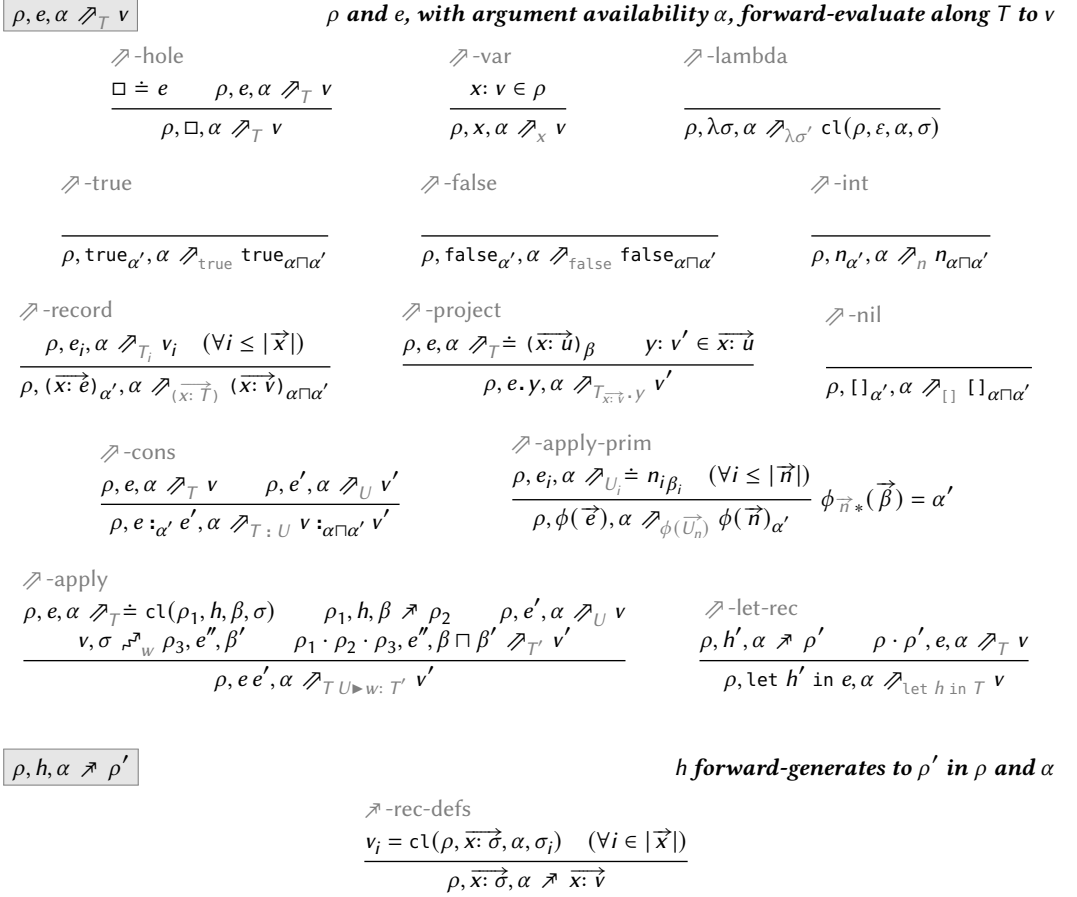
$\rho, e, \alpha \nearrow_T v$  *$\rho$ and e, with argument availability $\alpha$, forward-evaluate along T to v*

$\nearrow$-hole
$\frac{\square \doteq e \quad \rho, e, \alpha \nearrow_T v}{\rho, \square, \alpha \nearrow_T v}$

$\nearrow$-var
$\frac{x\colon v \in \rho}{\rho, x, \alpha \nearrow_x v}$

$\nearrow$-lambda
$\frac{}{\rho, \lambda\sigma, \alpha \nearrow_{\lambda\sigma'} \mathtt{cl}(\rho, \varepsilon, \alpha, \sigma)}$

$\nearrow$-true
$\frac{}{\rho, \mathtt{true}_{\alpha'}, \alpha \nearrow_{\mathtt{true}} \mathtt{true}_{\alpha\sqcap\alpha'}}$

$\nearrow$-false
$\frac{}{\rho, \mathtt{false}_{\alpha'}, \alpha \nearrow_{\mathtt{false}} \mathtt{false}_{\alpha\sqcap\alpha'}}$

$\nearrow$-int
$\frac{}{\rho, n_{\alpha'}, \alpha \nearrow_n n_{\alpha\sqcap\alpha'}}$

$\nearrow$-record
$\frac{\rho, e_i, \alpha \nearrow_{T_i} v_i \quad (\forall i \leq |\vec{x}|)}{\rho, (\overrightarrow{x\colon e})_{\alpha'}, \alpha \nearrow_{(\overrightarrow{x\colon T})} (\overrightarrow{x\colon v})_{\alpha\sqcap\alpha'}}$

$\nearrow$-project
$\frac{\rho, e, \alpha \nearrow_T \doteq (\overrightarrow{x\colon u})_\beta \quad y\colon v' \in \overrightarrow{x\colon u}}{\rho, e.y, \alpha \nearrow_{T_{\overrightarrow{x\colon v}}.y} v'}$

$\nearrow$-nil
$\frac{}{\rho, []_{\alpha'}, \alpha \nearrow_{[]} []_{\alpha\sqcap\alpha'}}$

$\nearrow$-cons
$\frac{\rho, e, \alpha \nearrow_T v \quad \rho, e', \alpha \nearrow_U v'}{\rho, e :_{\alpha'} e', \alpha \nearrow_{T\,:\,U} v :_{\alpha\sqcap\alpha'} v'}$

$\nearrow$-apply-prim
$\frac{\rho, e_i, \alpha \nearrow_{U_i} \doteq n_{i\beta_i} \quad (\forall i \leq |\vec{n}|)}{\rho, \phi(\vec{e}), \alpha \nearrow_{\phi(\vec{U_n})} \phi(\vec{n})_{\alpha'}} \phi_{\vec{n}*}(\vec{\beta}) = \alpha'$

$\nearrow$-apply
$\frac{\rho, e, \alpha \nearrow_T \doteq \mathtt{cl}(\rho_1, h, \beta, \sigma) \quad \rho_1, h, \beta \nearrow \rho_2 \quad \rho, e', \alpha \nearrow_U v \quad v, \sigma \nearrow_w \rho_3, e'', \beta' \quad \rho_1 \cdot \rho_2 \cdot \rho_3, e'', \beta \sqcap \beta' \nearrow_{T'} v'}{\rho, e\,e', \alpha \nearrow_{T\,U\blacktriangleright w\colon T'} v'}$

$\nearrow$-let-rec
$\frac{\rho, h', \alpha \nearrow \rho' \quad \rho \cdot \rho', e, \alpha \nearrow_T v}{\rho, \mathtt{let}\ h'\ \mathtt{in}\ e, \alpha \nearrow_{\mathtt{let}\ h\ \mathtt{in}\ T} v}$

$\rho, h, \alpha \nearrow \rho'$  *h forward-generates to $\rho'$ in $\rho$ and $\alpha$*

$\nearrow$-rec-defs
$\frac{v_i = \mathtt{cl}(\rho, \overrightarrow{x\colon \sigma}, \alpha, \sigma_i) \quad (\forall i \in |\vec{x}|)}{\rho, \overrightarrow{x\colon \sigma}, \alpha \nearrow \overrightarrow{x\colon v}}$